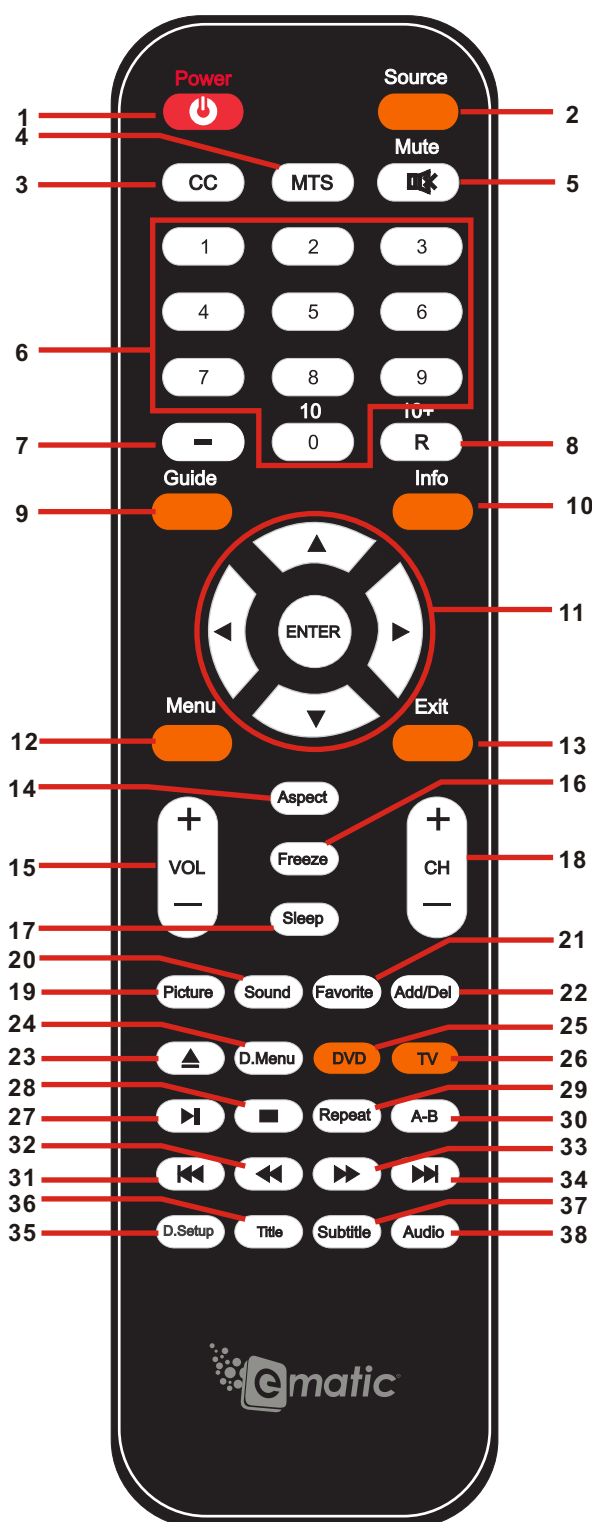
Power
Source
1
2
4
MTS
Mute
3
CC
5
1
2
3
4
5
6
6
7
8
9
10
10+
7
0
R
8
Guide
Info
9
10
ENTER
11
Menu
Exit
12
13
14
Aspect
16
+
+
Freeze
15
VOL
CH
18
—
—
17
Sleep
21
20
19
Picture
Sound
Favorite
Add/Del
22
24
25
23
D.Menu
DVD
TV
26
28
29
27
Repeat
A-B
30
32
33
31
34
36
37
35
D.Setup
Title
Subtitle
Audio
38
ematic